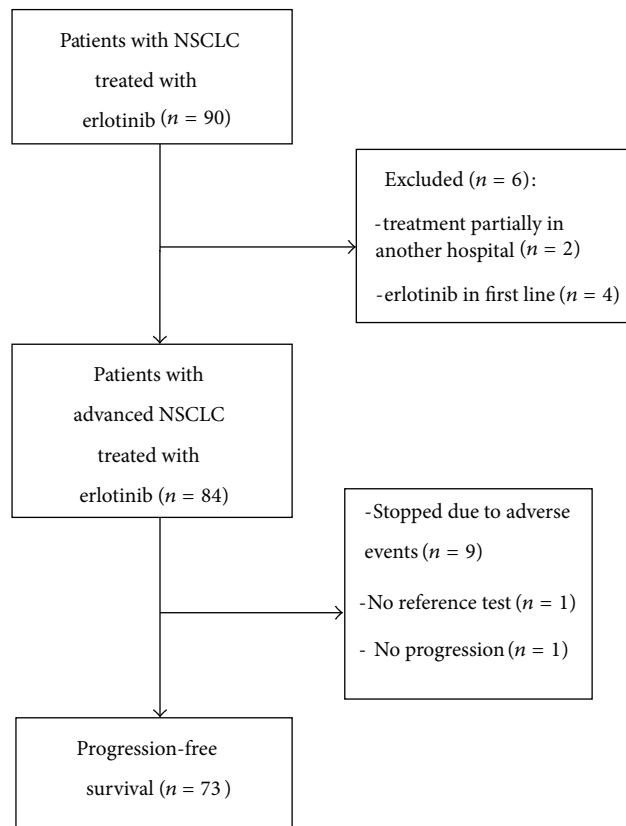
Patients with NSCLC treated with erlotinib ($n = 90$)

Excluded ($n = 6$):

-treatment partially in another hospital ($n = 2$)

-erlotinib in first line ($n = 4$)

Patients with advanced NSCLC treated with erlotinib ($n = 84$)

-Stopped due to adverse events ($n = 9$)

-No reference test ($n = 1$)

- No progression ($n = 1$)

Progression-free survival ($n = 73$)